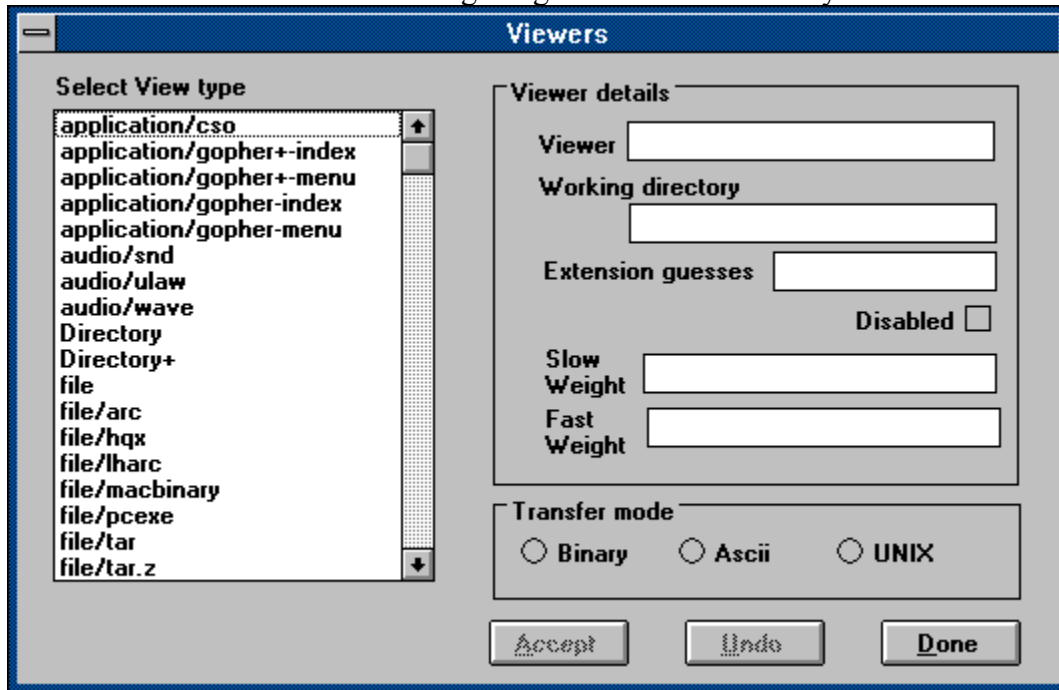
Viewers

Select View type

application/cso
application/gopher+-index
application/gopher+-menu
application/gopher-index
application/gopher-menu
audio/snd
audio/ulaw
audio/wave
Directory
Directory+
file
file/arc
file/hqx
file/lharc
file/macbinary
file/pcexe
file/tar
file/tar.z

Viewer details

Viewer

Working directory

Extension guesses

Disabled

Slow Weight

Fast Weight

Transfer mode

Binary

Ascii

UNIX

Accept

Undo

Done